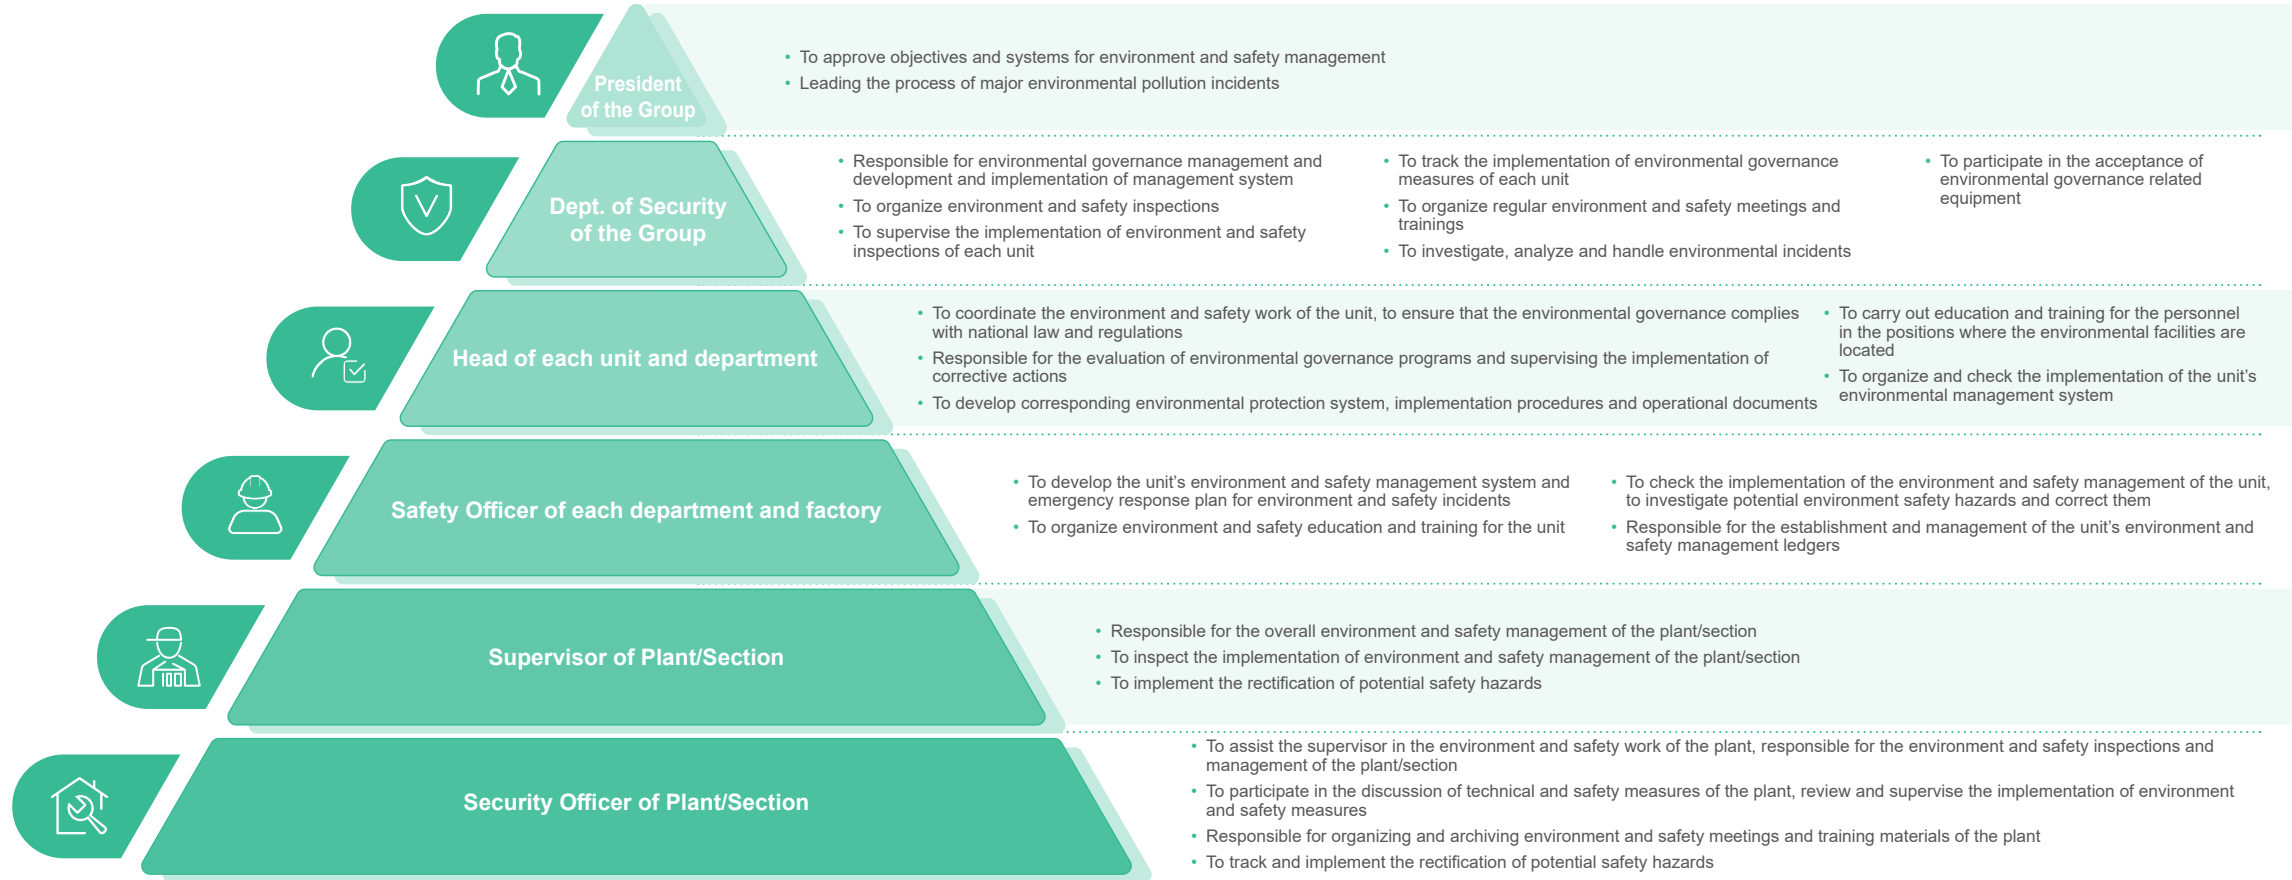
President of the Group

• To approve objectives and systems for environment and safety management
• Leading the process of major environmental pollution incidents

Dept. of Security of the Group

• Responsible for environmental governance management and development and implementation of management system
• To organize environment and safety inspections
• To supervise the implementation of environment and safety inspections of each unit

• To track the implementation of environmental governance measures of each unit
• To organize regular environment and safety meetings and trainings
• To investigate, analyze and handle environmental incidents

• To participate in the acceptance of environmental governance related equipment

Head of each unit and department

• To coordinate the environment and safety work of the unit, to ensure that the environmental governance complies with national law and regulations
• Responsible for the evaluation of environmental governance programs and supervising the implementation of corrective actions
• To develop corresponding environmental protection system, implementation procedures and operational documents

• To carry out education and training for the personnel in the positions where the environmental facilities are located
• To organize and check the implementation of the unit's environmental management system

Safety Officer of each department and factory

• To develop the unit's environment and safety management system and emergency response plan for environment and safety incidents
• To organize environment and safety education and training for the unit

• To check the implementation of the environment and safety management of the unit, to investigate potential environment safety hazards and correct them
• Responsible for the establishment and management of the unit's environment and safety management ledgers

Supervisor of Plant/Section

• Responsible for the overall environment and safety management of the plant/section
• To inspect the implementation of environment and safety management of the plant/section
• To implement the rectification of potential safety hazards

Security Officer of Plant/Section

• To assist the supervisor in the environment and safety work of the plant, responsible for the environment and safety inspections and management of the plant/section
• To participate in the discussion of technical and safety measures of the plant, review and supervise the implementation of environment and safety measures
• Responsible for organizing and archiving environment and safety meetings and training materials of the plant
• To track and implement the rectification of potential safety hazards